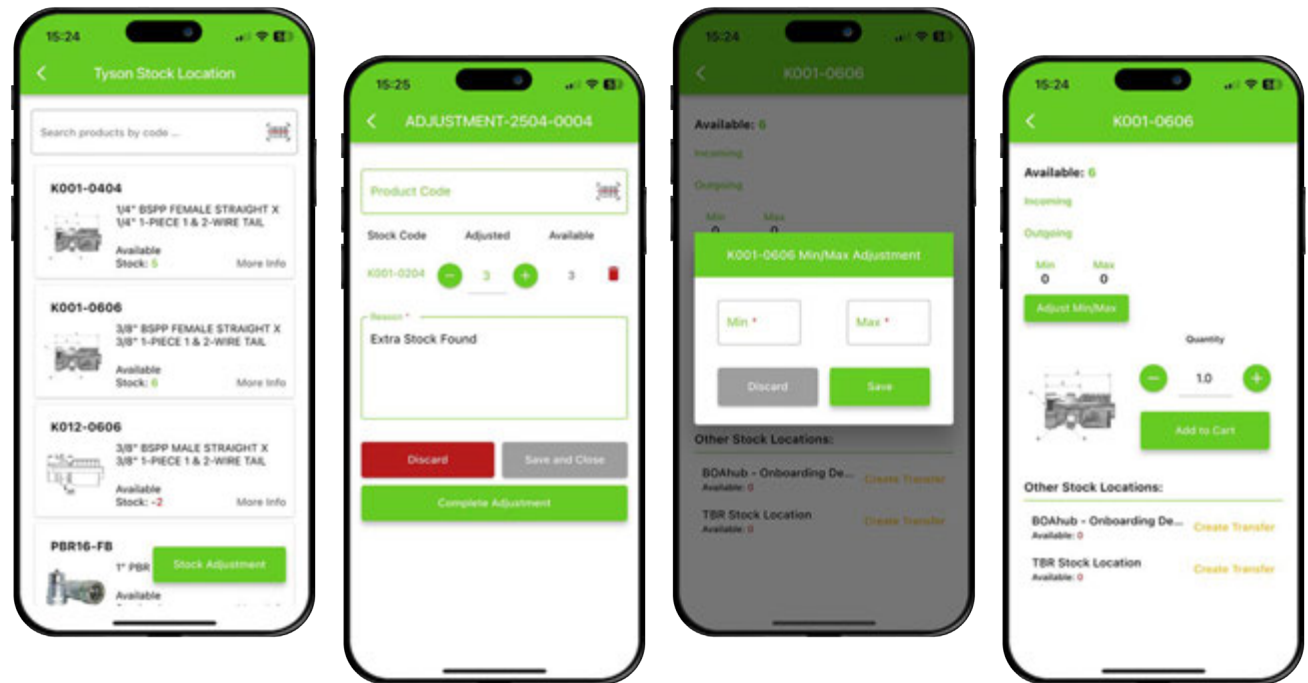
15:24

Tyson Stock Location

Search products by code ...

K001-0404
1/4" BSPP FEMALE STRAIGHT X 1/4" 1-PIECE 1 & 2-WIRE TAIL
Available Stock: 5
More Info

K001-0606
3/8" BSPP FEMALE STRAIGHT X 3/8" 1-PIECE 1 & 2-WIRE TAIL
Available Stock: 6
More Info

K012-0606
3/8" BSPP MALE STRAIGHT X 3/8" 1-PIECE 1 & 2-WIRE TAIL
Available Stock: -2
More Info

PBR16-FB
1" PBR
Available
Stock Adjustment

15:25

ADJUSTMENT-2504-0004

Product Code

| Stock Code | Adjusted | Available |
|---|---|---|
| K001-0204 | 3 | 3 |

Reason *
Extra Stock Found

Discard
Save and Close
Complete Adjustment

15:24

K001-0606

Available: 6
Incoming
Outgoing
Min 0
Max 0

K001-0606 Min/Max Adjustment
Min *
Max *
Discard
Save

Other Stock Locations:
BOAhub - Onboarding De...
Available: 0
Create Transfer
TBR Stock Location
Available: 0
Create Transfer

15:24

K001-0606

Available: 6
Incoming
Outgoing
Min 0
Max 0
Adjust Min/Max
Quantity
1.0
Add to Cart

Other Stock Locations:
BOAhub - Onboarding De...
Available: 0
Create Transfer
TBR Stock Location
Available: 0
Create Transfer